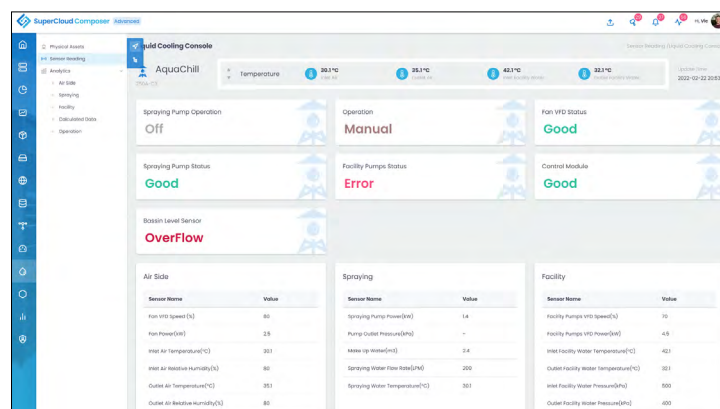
SuperCloud Composer Advanced

Hi, Wei

Physical Assets
Sensor Reading
Analytics
Air Side
Spraying
Facility
Calculated Data
Operation

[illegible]quid Cooling Console

Sensor Reading / Liquid Cooling Console

AquaChill
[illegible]

Temperature
30.1°C
Inlet Air
35.1°C
Outlet Air
42.1°C
Inlet Facility Water
32.1°C
Outlet Facility Water

Update Time
2022-02-22 20:53

Spraying Pump Operation
Off

Operation
Manual

Fan VFD Status
Good

Spraying Pump Status
Good

Facility Pumps Status
Error

Control Module
Good

Bassin Level Sensor
OverFlow

Air Side

| Sensor Name | Value |
|---|---|
| Fan VFD Speed(%) | 80 |
| Fan Power(kW) | 2.5 |
| Inlet Air Temperature(°C) | 30.1 |
| Inlet Air Relative Humidity(%) | 60 |
| Outlet Air Temperature(°C) | 35.1 |
| Outlet Air Relative Humidity(%) | 80 |

Spraying

| Sensor Name | Value |
|---|---|
| Spraying Pump Power(kW) | 1.4 |
| Pump Outlet Pressure(kPa) | - |
| Make Up Water(m3) | 2.4 |
| Spraying Water Flow Rate(LPM) | 200 |
| Spraying Water Temperature(°C) | 30.1 |

Facility

| Sensor Name | Value |
|---|---|
| Facility Pumps VFD Speed(%) | 70 |
| Facility Pumps VFD Power(kW) | 4.5 |
| Inlet Facility Water Temperature(°C) | 42.1 |
| Outlet Facility Water Temperature(°C) | 32.1 |
| Inlet Facility Water Pressure(kPa) | 500 |
| Outlet Facility Water Pressure(kPa) | 400 |